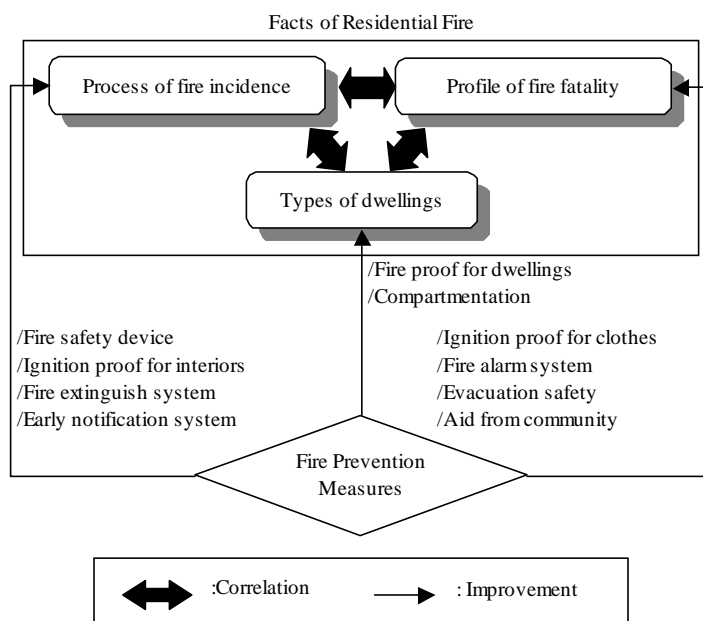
Facts of Residential Fire

Process of fire incidence

Profile of fire fatality

Types of dwellings

/Fire proof for dwellings
/Compartmentation

/Fire safety device
/Ignition proof for interiors
/Fire extinguish system
/Early notification system

/Ignition proof for clothes
/Fire alarm system
/Evacuation safety
/Aid from community

Fire Prevention Measures

:Correlation

: Improvement